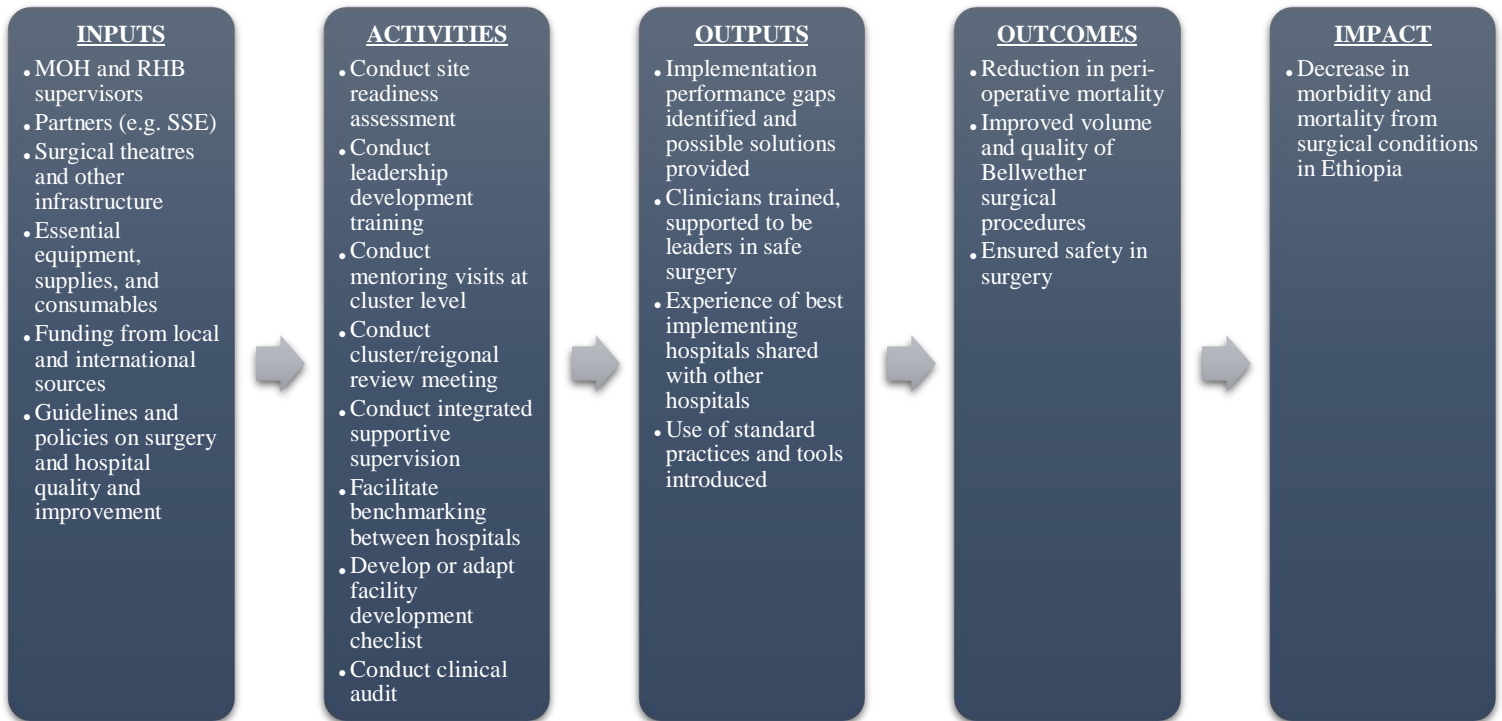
INPUTS

- MOH and RHB supervisors
- Partners (e.g. SSE)
- Surgical theatres and other infrastructure
- Essential equipment, supplies, and consumables
- Funding from local and international sources
- Guidelines and policies on surgery and hospital quality and improvement

ACTIVITIES

- Conduct site readiness assessment
- Conduct leadership development training
- Conduct mentoring visits at cluster level
- Conduct cluster/reigonal review meeting
- Conduct integrated supportive supervision
- Facilitate benchmarking between hospitals
- Develop or adapt facility development checlist
- Conduct clinical audit

OUTPUTS

- Implementation performance gaps identified and possible solutions provided
- Clinicians trained, supported to be leaders in safe surgery
- Experience of best implementing hospitals shared with other hospitals
- Use of standard practices and tools introduced

OUTCOMES

- Reduction in peri-operative mortality
- Improved volume and quality of Bellwether surgical procedures
- Ensured safety in surgery

IMPACT

- Decrease in morbidity and mortality from surgical conditions in Ethiopia